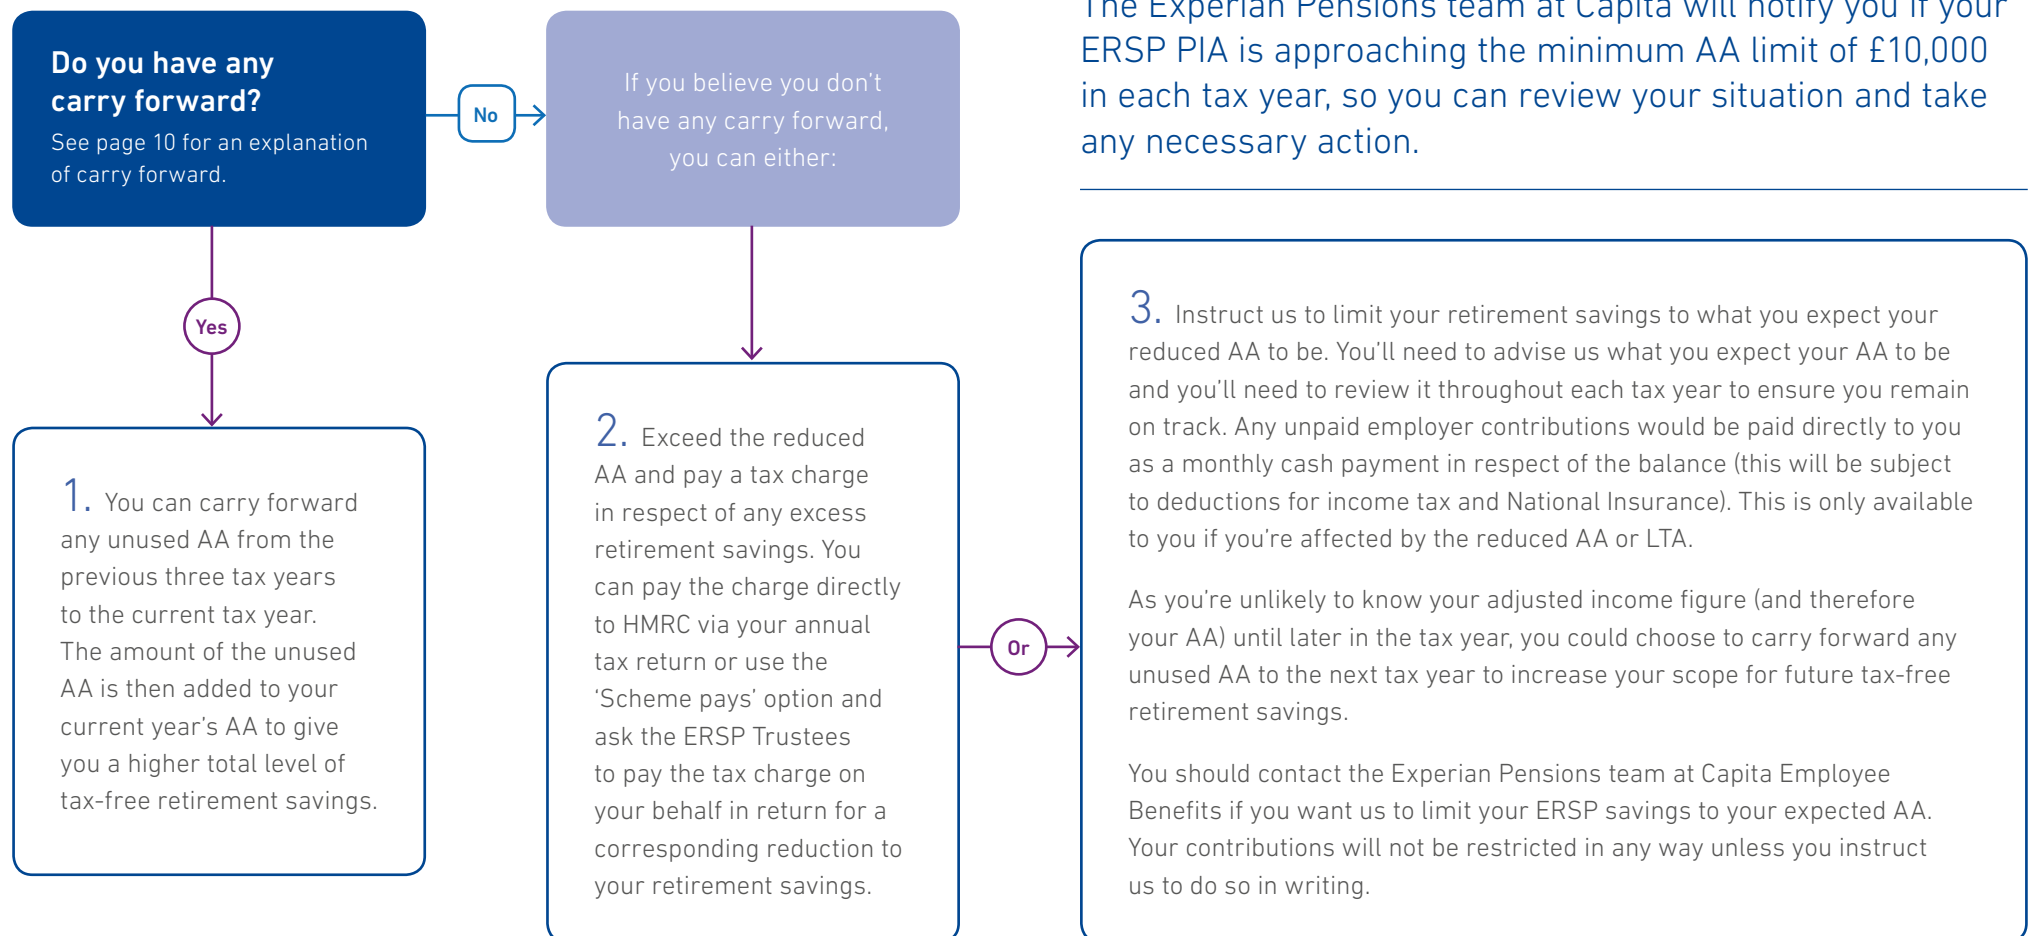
Do you have any carry forward?
See page 10 for an explanation of carry forward.

No

If you believe you don't have any carry forward, you can either:

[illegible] Experian Pensions team at Capita will notify you if your ERSP PIA is approaching the minimum AA limit of £10,000 in each tax year, so you can review your situation and take any necessary action.

Yes

1. You can carry forward any unused AA from the previous three tax years to the current tax year. The amount of the unused AA is then added to your current year's AA to give you a higher total level of tax-free retirement savings.

2. Exceed the reduced AA and pay a tax charge in respect of any excess retirement savings. You can pay the charge directly to HMRC via your annual tax return or use the 'Scheme pays' option and ask the ERSP Trustees to pay the tax charge on your behalf in return for a corresponding reduction to your retirement savings.

Or

3. Instruct us to limit your retirement savings to what you expect your reduced AA to be. You'll need to advise us what you expect your AA to be and you'll need to review it throughout each tax year to ensure you remain on track. Any unpaid employer contributions would be paid directly to you as a monthly cash payment in respect of the balance (this will be subject to deductions for income tax and National Insurance). This is only available to you if you're affected by the reduced AA or LTA.

As you're unlikely to know your adjusted income figure (and therefore your AA) until later in the tax year, you could choose to carry forward any unused AA to the next tax year to increase your scope for future tax-free retirement savings.

You should contact the Experian Pensions team at Capita Employee Benefits if you want us to limit your ERSP savings to your expected AA. Your contributions will not be restricted in any way unless you instruct us to do so in writing.